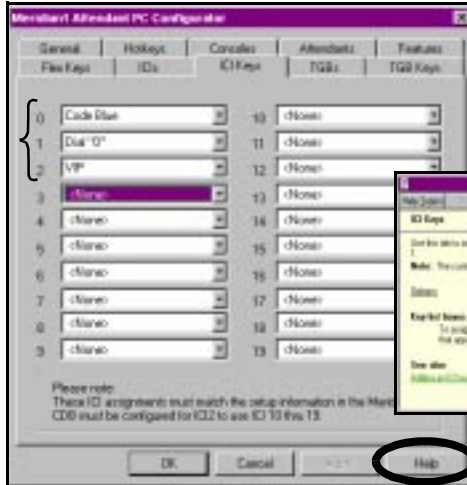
Meridian1 Attendant PC Configurator

General | Hotkeys | Consoles | Attendants | Features
Flex Keys | IDs | ICI Keys | TGBs | TGB Keys

0 Code Blue
1 Dial "0"
2 VIP
3 <None>
4 <None>
5 <None>
6 <None>
7 <None>
8 <None>
9 <None>

10 <None>
11 <None>
12 <None>
13 <None>
14 <None>
15 <None>
16 <None>
17 <None>
18 <None>
19 <None>

Please note:
These ICI assignments must match the setup information in the Meri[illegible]
CDB must be configured for ICI2 to use ICI 10 thru 19.

OK | Cancel | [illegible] | Help

Help Topics
ICI Keys
Use this tab to a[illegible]
Note: The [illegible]
Options
Key list boxes
To assig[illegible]
that app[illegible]
See also
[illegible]